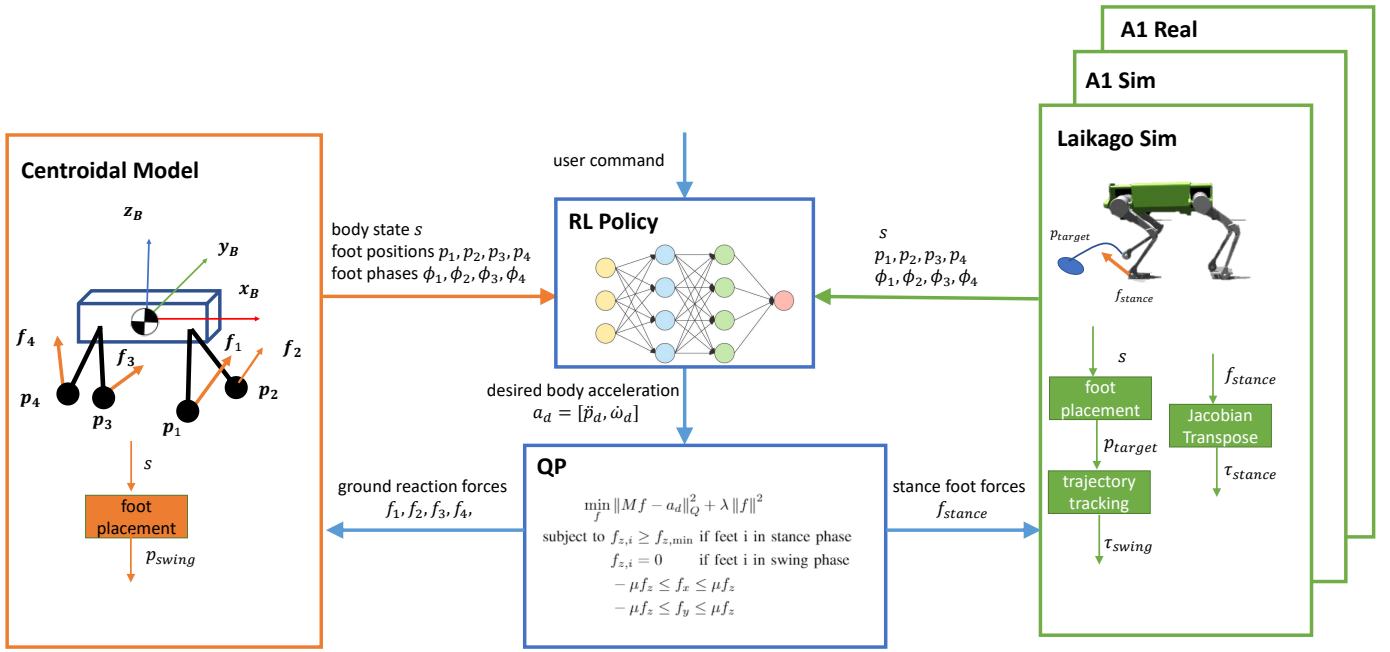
A1 Real

A1 Sim

Laikago Sim

Centroidal Model

$z_B$

$y_B$

$x_B$

$f_4$

$f_3$

$f_1$

$f_2$

$p_4$

$p_3$

$p_1$

$p_2$

$s$

foot placement

$p_{swing}$

user command

body state $s$
foot positions $p_1, p_2, p_3, p_4$
foot phases $\phi_1, \phi_2, \phi_3, \phi_4$

RL Policy

desired body acceleration
$a_d = [\ddot{p}_d, \dot{\omega}_d]$

$s$
$p_1, p_2, p_3, p_4$
$\phi_1, \phi_2, \phi_3, \phi_4$

$p_{target}$

$f_{stance}$

ground reaction forces
$f_1, f_2, f_3, f_4,$

QP

$\min_f \|Mf - a_d\|_Q^2 + \lambda \|f\|^2$
subject to $f_{z,i} \geq f_{z,\min}$ if feet i in stance phase
$f_{z,i} = 0$ if feet i in swing phase
$-\mu f_z \leq f_x \leq \mu f_z$
$-\mu f_z \leq f_y \leq \mu f_z$

stance foot forces
$f_{stance}$

$s$

foot placement

$p_{target}$

trajectory tracking

$\tau_{swing}$

$f_{stance}$

Jacobian Transpose

$\tau_{stance}$